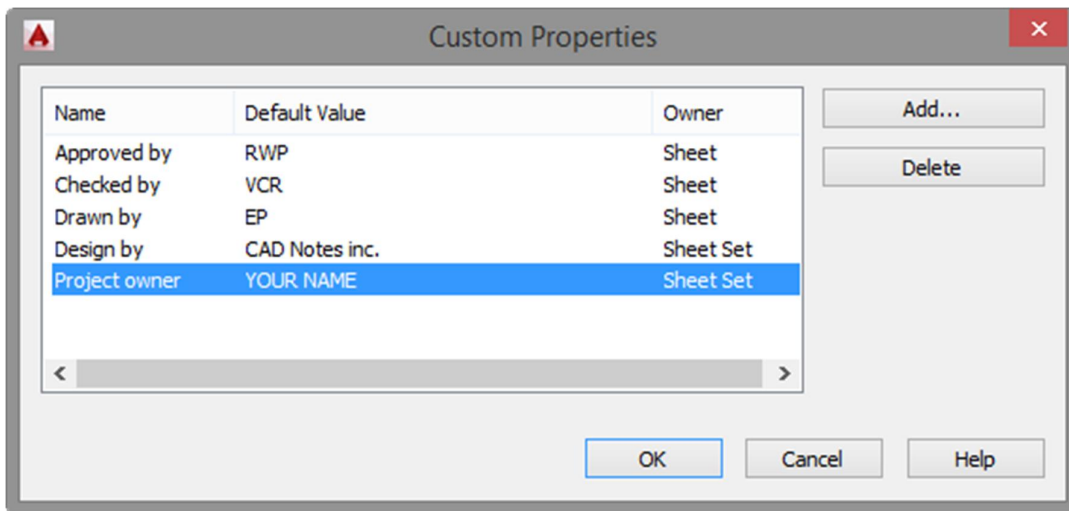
Custom Properties

| Name | Default Value | Owner |
|---|---|---|
| Approved by | RWP | Sheet |
| Checked by | VCR | Sheet |
| Drawn by | EP | Sheet |
| Design by | CAD Notes inc. | Sheet Set |
| Project owner | YOUR NAME | Sheet Set |

Add...
Delete
OK
Cancel
Help